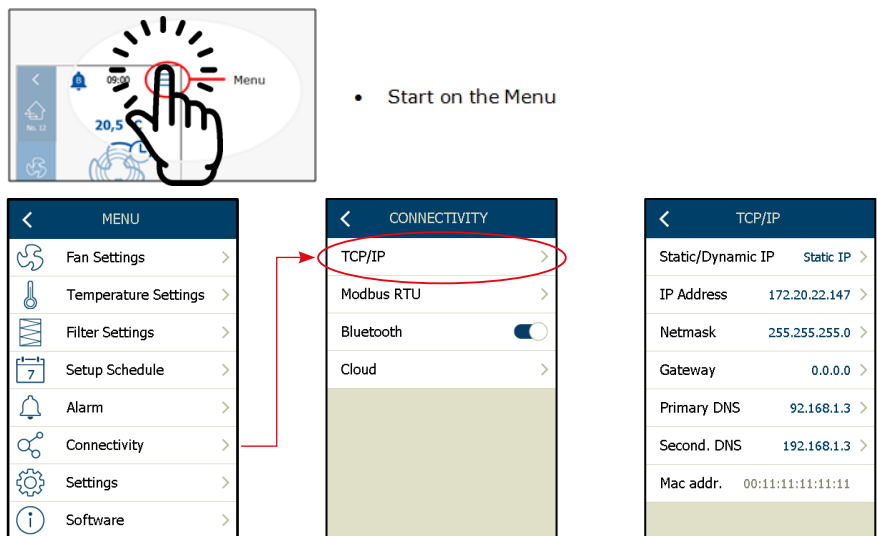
09:00 Menu

No. 12

20,5

• Start on the Menu

MENU

Fan Settings

Temperature Settings

Filter Settings

7 Setup Schedule

Alarm

Connectivity

Settings

Software

CONNECTIVITY

TCP/IP

Modbus RTU

Bluetooth

Cloud

TCP/IP

| | |
|---|---|
| Static/Dynamic IP | Static IP |
| IP Address | 172.20.22.147 |
| Netmask | 255.255.255.0 |
| Gateway | 0.0.0.0 |
| Primary DNS | 92.168.1.3 |
| Second. DNS | 192.168.1.3 |
| Mac addr. | 00:11:11:11:11:11 |